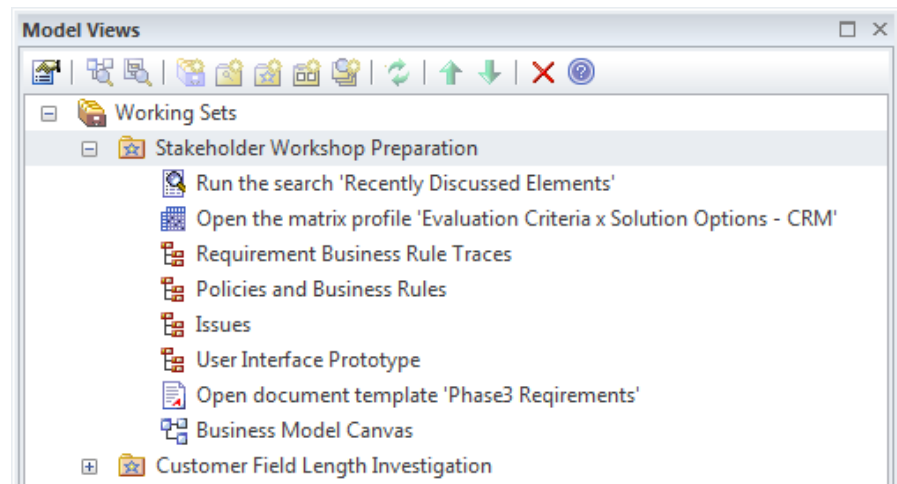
Model Views

Working Sets

Stakeholder Workshop Preparation

Run the search 'Recently Discussed Elements'

Open the matrix profile 'Evaluation Criteria x Solution Options - CRM'

Requirement Business Rule Traces

Policies and Business Rules

Issues

User Interface Prototype

Open document template 'Phase3 Reqirements'

Business Model Canvas

Customer Field Length Investigation